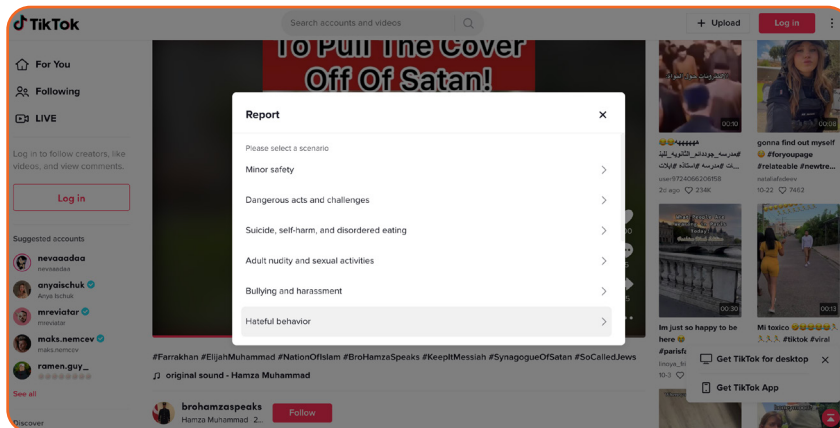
TikTok

Search accounts and videos

+ Upload

Log in

For You

Following

LIVE

Log in to follow creators, like videos, and view comments.

Log in

Suggested accounts

nevaaadaa
nevaaadaa

anyaischuk
Anya Ischuk

mreviatar
mreviatar

maks.nemcev
maks.nemcev

ramen.guy_

See all

Discover

To Pull The Cover Off Of Satan

Report

Please select a scenario

Minor safety

Dangerous acts and challenges

Suicide, self-harm, and disordered eating

Adult nudity and sexual activities

Bullying and harassment

Hateful behavior

#Farrakhan #ElijahMuhammad #NationOfIslam #BroHamzaSpeaks #KeepItMessiah #SynagogueOfSatan #SoCalledJews

original sound - Hamza Muhammad

brohamzaspeaks
Hamza Muhammad · 2...

Follow

00:10

user9724066208158
2d ago 234K

gonna find out myself 😂 #foryoupage #relateable #newtre...
nataliafedeev
10-22 7462

00:08

00:30

Im just so happy to be here 😅 #parisf

00:13

Mi toxico 😂😂😂😂😂 #tiktok #viral

Get TikTok for desktop

Get TikTok App